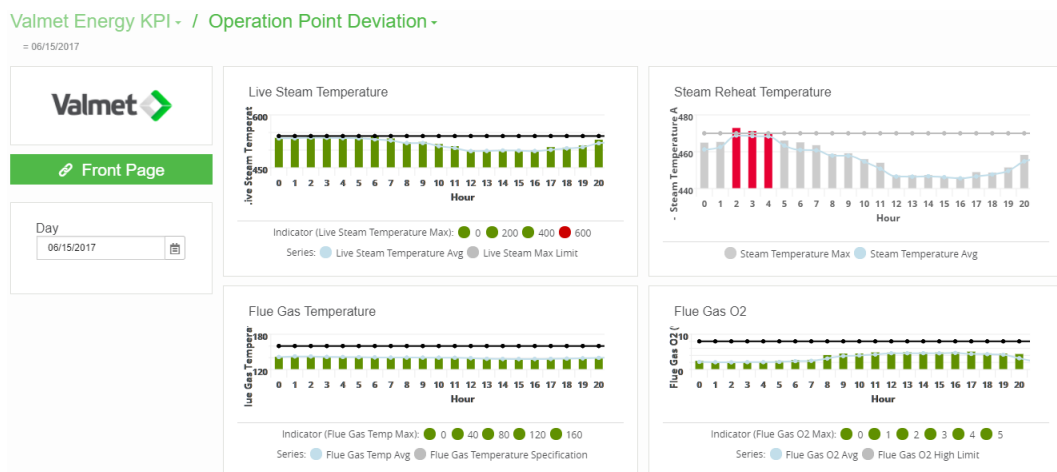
Valmet Energy KPI / Operation Point Deviation

= 06/15/2017

Valmet

Front Page

Day

06/15/2017

Live Steam Temperature

.ive Steam Temperat

500

450

0 1 2 3 4 5 6 7 8 9 10 11 12 13 14 15 16 17 18 19 20

Hour

Indicator (Live Steam Temperature Max): 0 200 400 600

Series: Live Steam Temperature Avg Live Steam Max Limit

Steam Reheat Temperature

- Steam Temperature A

480

460

440

0 1 2 3 4 5 6 7 8 9 10 11 12 13 14 15 16 17 18 19 20

Hour

Steam Temperature Max Steam Temperature Avg

Flue Gas Temperature

lue Gas Tempera

160

120

0 1 2 3 4 5 6 7 8 9 10 11 12 13 14 15 16 17 18 19 20

Hour

Indicator (Flue Gas Temp Max): 0 40 80 120 160

Series: Flue Gas Temp Avg Flue Gas Temperature Specification

Flue Gas O2

Flue Gas O2 (

5

0 1 2 3 4 5 6 7 8 9 10 11 12 13 14 15 16 17 18 19 20

Hour

Indicator (Flue Gas O2 Max): 0 1 2 3 4 5

Series: Flue Gas O2 Avg Flue Gas O2 High Limit